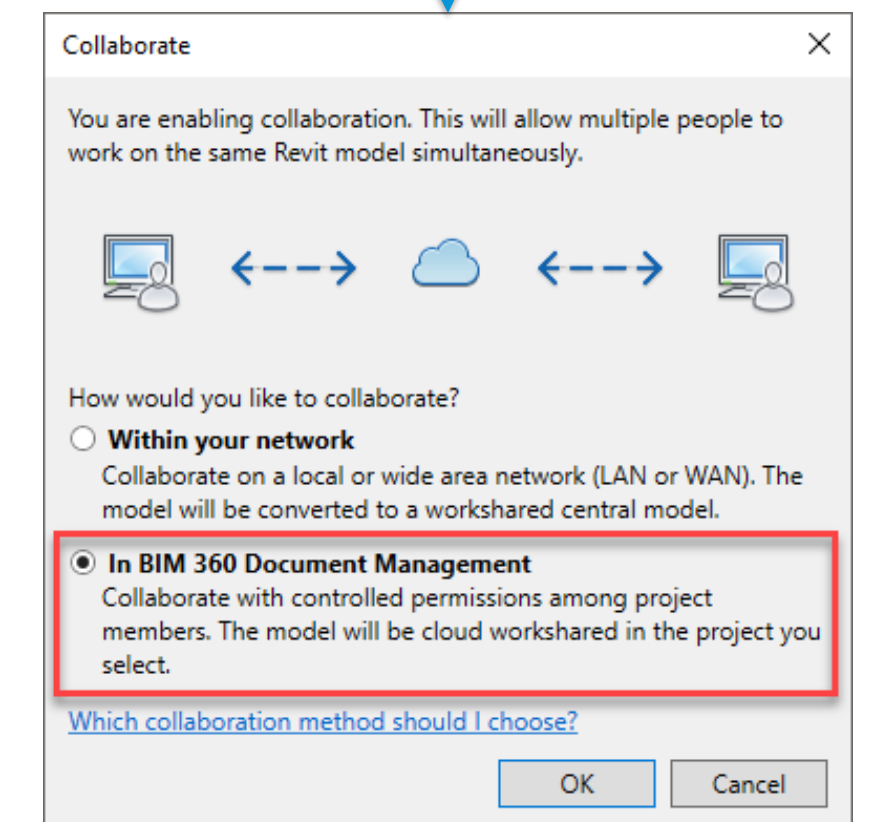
Collaborate

You are enabling collaboration. This will allow multiple people to work on the same Revit model simultaneously.

How would you like to collaborate?

Within your network
Collaborate on a local or wide area network (LAN or WAN). The model will be converted to a workshared central model.

In BIM 360 Document Management
Collaborate with controlled permissions among project members. The model will be cloud workshared in the project you select.

Which collaboration method should I choose?

OK Cancel